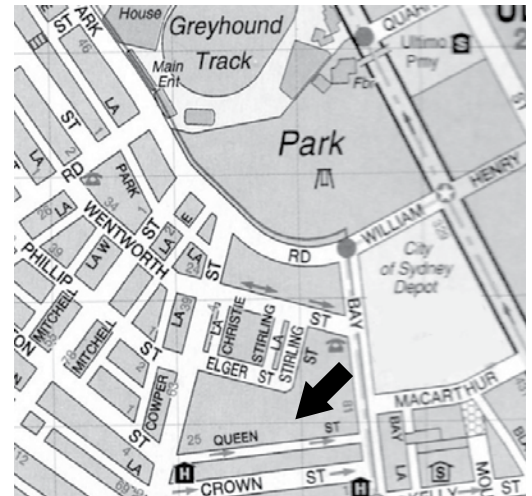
ST
PARK
House
Greyhound
Track
Main
Ent
QUARRY
Ultimo
Prmy
Park
ST
LA
RD
PARK
WENTWORTH
LA
PHILLIP
LAW
ST
LA
E
LA
ST
RD
WILLIAM
HENRY
City
of Sydney
Depot
MITCHELL
MITCHELL
ST
LA
CHRISTIE
STIRLING
LA
ST
BAY
ELGER
ST
STIRLING
COWPER
ST
MACARTHUR
25
QUEEN
ST
BAY
LA
LA
H
CROWN
ST
H
KELLY
ST